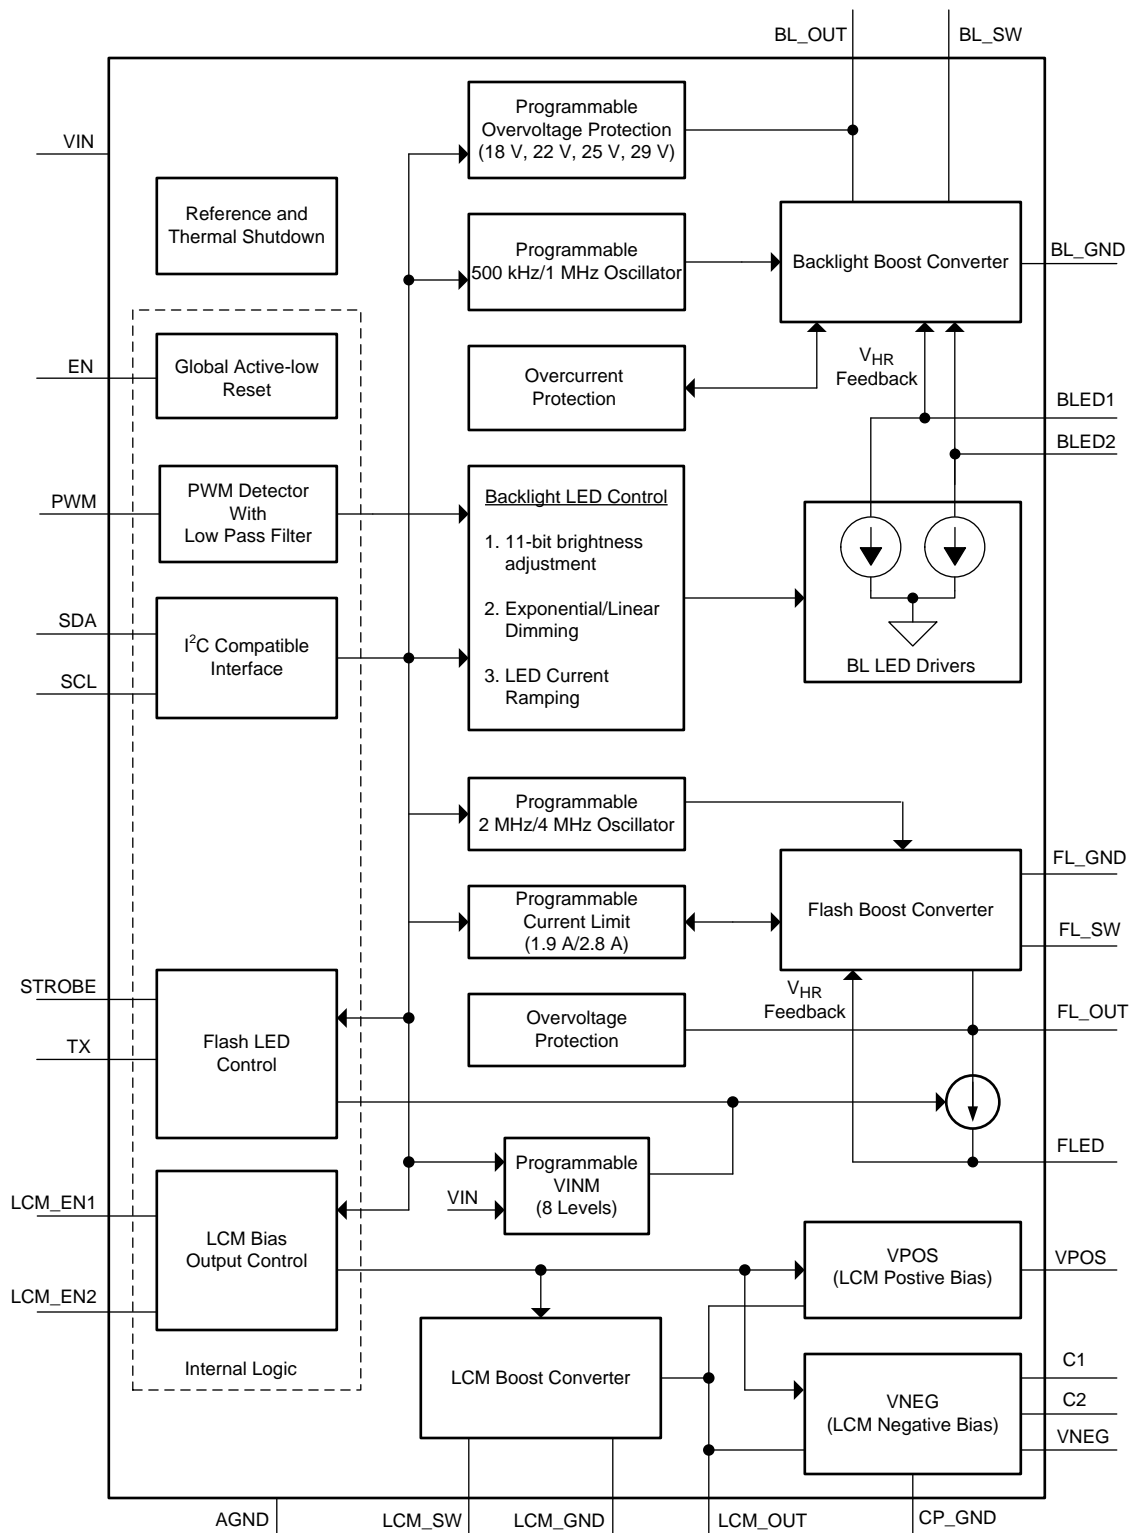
BL_OUT
BL_SW

VIN

Programmable Overvoltage Protection (18 V, 22 V, 25 V, 29 V)

Reference and Thermal Shutdown

Programmable 500 kHz/1 MHz Oscillator

Backlight Boost Converter

BL_GND

EN

Global Active-low Reset

Overcurrent Protection

$V_{HR}$ Feedback

BLED1

BLED2

PWM

PWM Detector With Low Pass Filter

Backlight LED Control

1. 11-bit brightness adjustment

2. Exponential/Linear Dimming

3. LED Current Ramping

SDA

$I^2C$ Compatible Interface

SCL

BL LED Drivers

Programmable 2 MHz/4 MHz Oscillator

FL_GND

Programmable Current Limit (1.9 A/2.8 A)

Flash Boost Converter

FL_SW

STROBE

$V_{HR}$ Feedback

Overvoltage Protection

FL_OUT

TX

Flash LED Control

FLED

Programmable VINM (8 Levels)

VIN

LCM_EN1

LCM Bias Output Control

VPOS (LCM Postive Bias)

VPOS

LCM_EN2

Internal Logic

LCM Boost Converter

C1

VNEG (LCM Negative Bias)

C2

VNEG

AGND
LCM_SW
LCM_GND
LCM_OUT
CP_GND